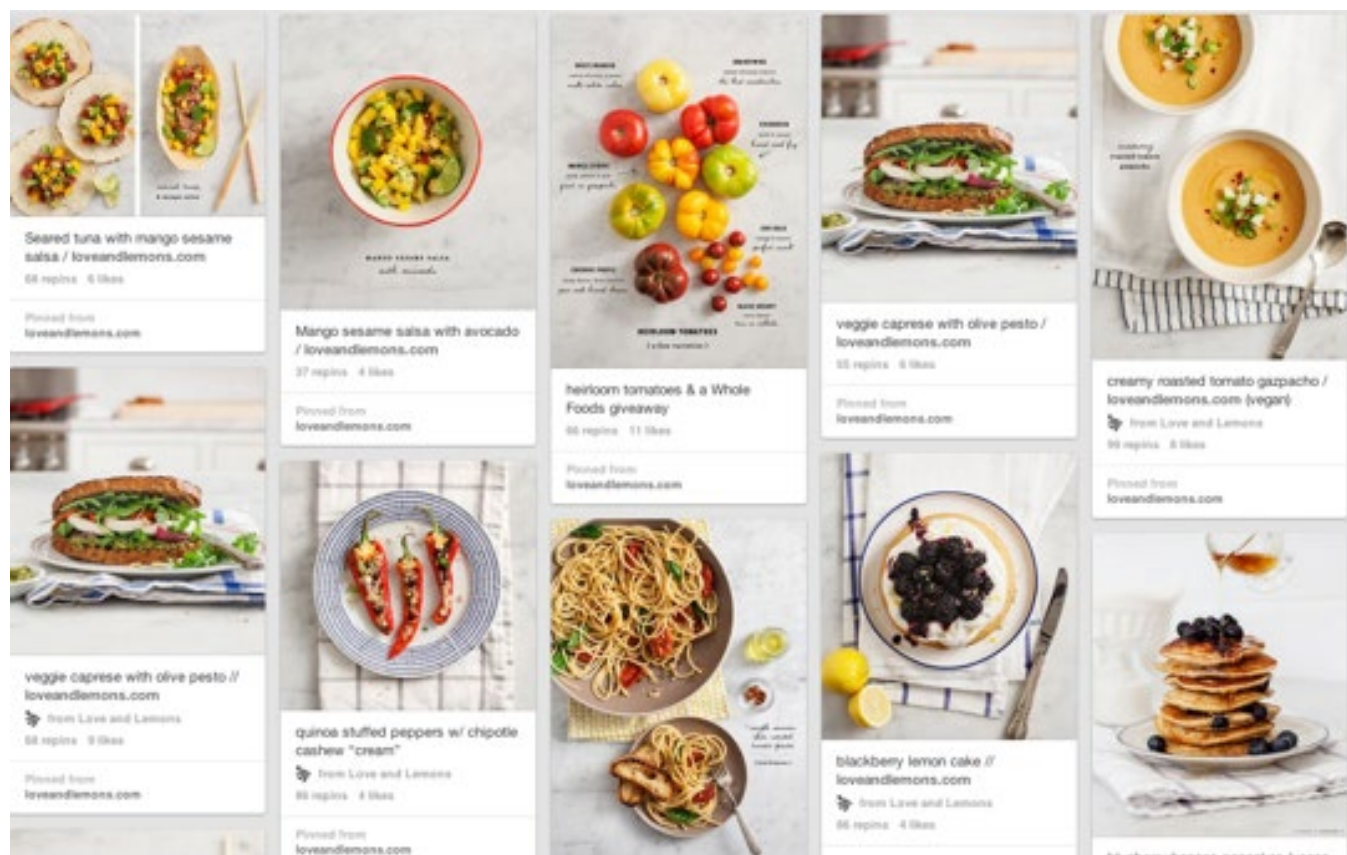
Seared tuna with mango sesame salsa / loveandlemons.com

68 repins 6 likes

Pinned from
loveandlemons.com

veggie caprese with olive pesto // loveandlemons.com

from Love and Lemons

58 repins 9 likes

Pinned from
loveandlemons.com

Mango sesame salsa with avocado / loveandlemons.com

37 repins 4 likes

Pinned from
loveandlemons.com

quinoa stuffed peppers w/ chipotle cashew "cream"

from Love and Lemons

86 repins 4 likes

Pinned from
loveandlemons.com

HEIRLOOM TOMATOES

heirloom tomatoes & a Whole Foods giveaway

66 repins 11 likes

Pinned from
loveandlemons.com

veggie caprese with olive pesto / loveandlemons.com

55 repins 6 likes

Pinned from
loveandlemons.com

blackberry lemon cake // loveandlemons.com

from Love and Lemons

66 repins 4 likes

creamy roasted tomato gazpacho / loveandlemons.com (vegan)

from Love and Lemons

99 repins 8 likes

Pinned from
loveandlemons.com